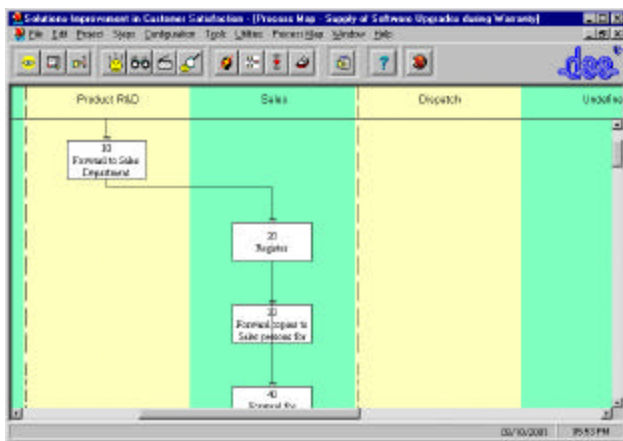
Solutions Improvement in Customer Satisfaction - [Process Map - Supply of Software Upgrades during Warranty]

File Edit Project Steps Configuration Tools Utilities Process Map Window Help

dee

Product R&D

Sales

Dispatch

Undefined

10
Forward to Sales Department

20
Register

30
Forward copies to Sales persons for

40
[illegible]

09/10/2001

15:53 PM